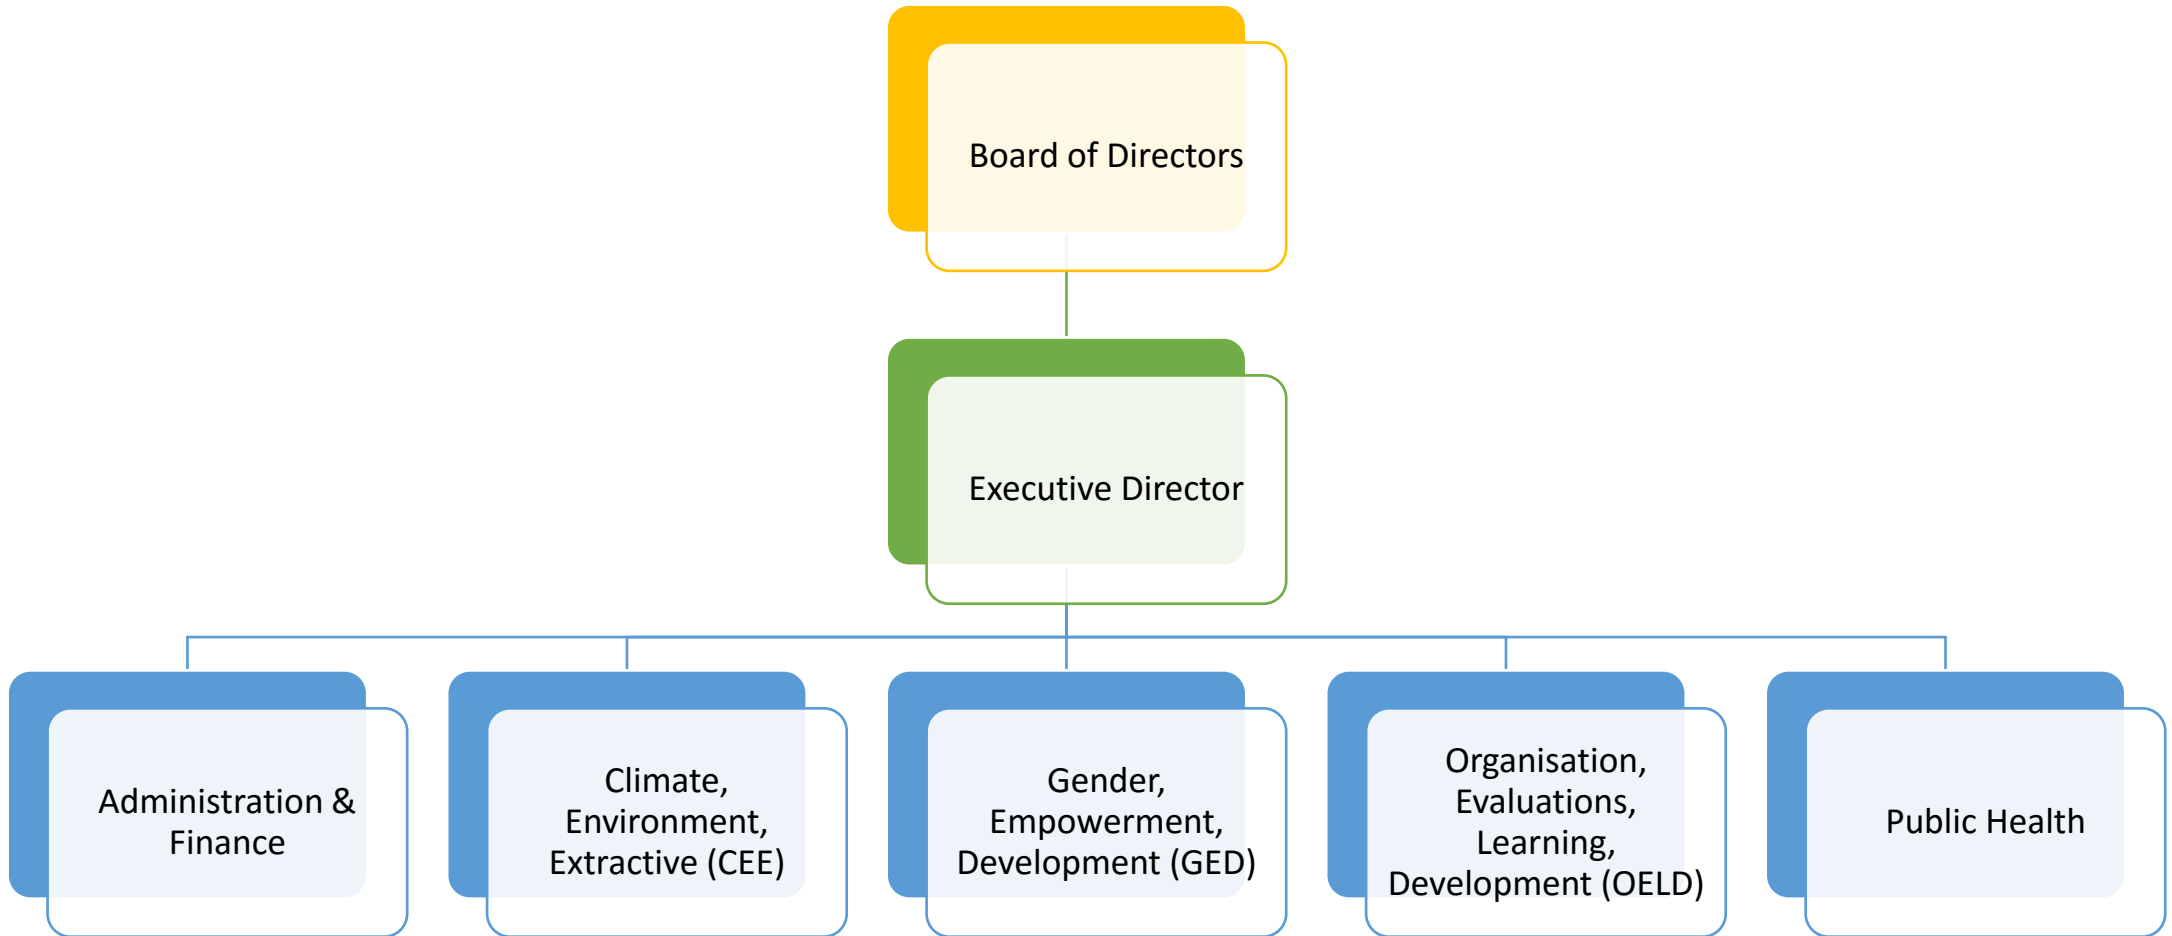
Board of Directors

Executive Director

Administration & Finance

Climate, Environment, Extractive (CEE)

Gender, Empowerment, Development (GED)

Organisation, Evaluations, Learning, Development (OELD)

Public Health